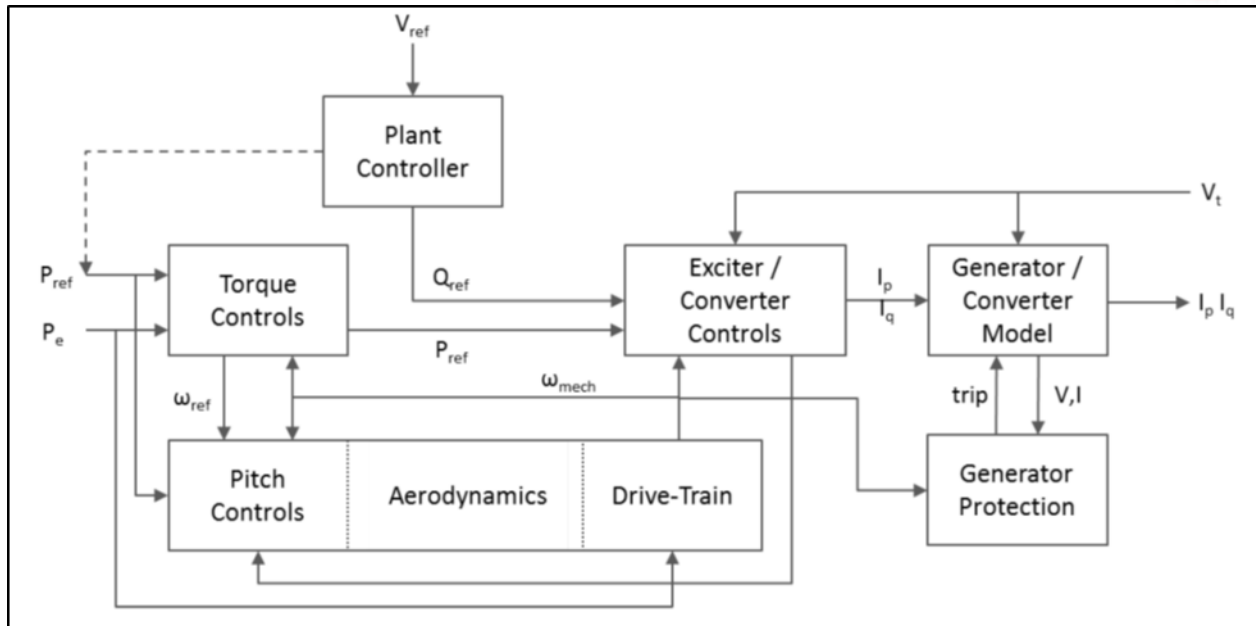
$V_{ref}$

Plant Controller

$V_t$

$P_{ref}$

Torque Controls

$Q_{ref}$

Exciter / Converter Controls

$I_p$
$I_q$

Generator / Converter Model

$I_p$ $I_q$

$P_e$

$P_{ref}$

$\omega_{ref}$

$\omega_{mech}$

trip

V,I

Pitch Controls

Aerodynamics

Drive-Train

Generator Protection